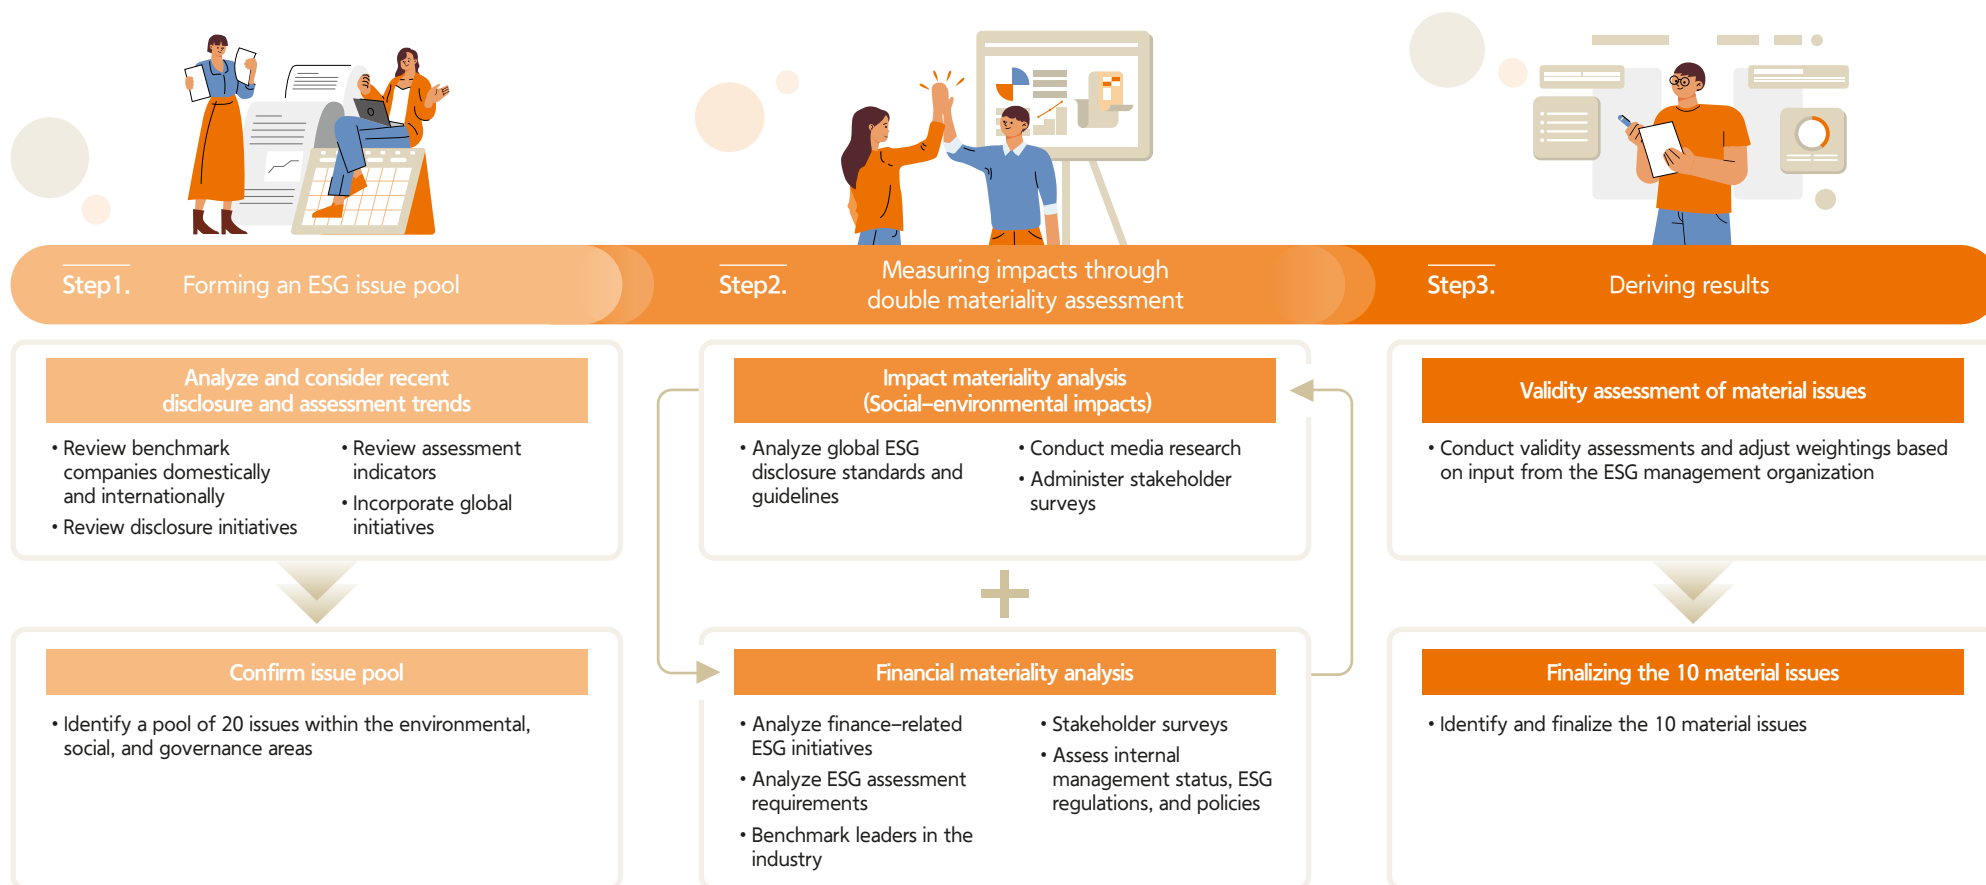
Step1. Forming an ESG issue pool

Step2. Measuring impacts through double materiality assessment

Step3. Deriving results

Analyze and consider recent disclosure and assessment trends

• Review benchmark companies domestically and internationally
• Review disclosure initiatives
• Review assessment indicators
• Incorporate global initiatives

Confirm issue pool

• Identify a pool of 20 issues within the environmental, social, and governance areas

Impact materiality analysis (Social–environmental impacts)

• Analyze global ESG disclosure standards and guidelines
• Conduct media research
• Administer stakeholder surveys

Financial materiality analysis

• Analyze finance–related ESG initiatives
• Analyze ESG assessment requirements
• Benchmark leaders in the industry
• Stakeholder surveys
• Assess internal management status, ESG regulations, and policies

Validity assessment of material issues

• Conduct validity assessments and adjust weightings based on input from the ESG management organization

Finalizing the 10 material issues

• Identify and finalize the 10 material issues